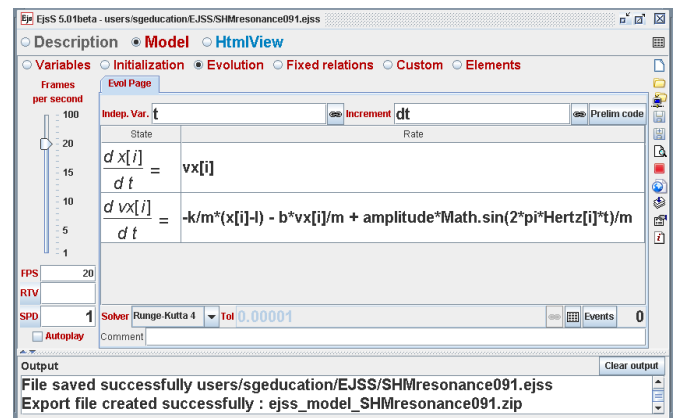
EjsS 5.01beta - users/sgeducation/EJSS/SHMresonance091.ejss

Description ◉ Model HtmlView

Variables Initialization ◉ Evolution Fixed relations Custom Elements

Frames per second

100

20

15

10

5

1

Evol Page

Indep. Var. t

Increment dt

Prelim code

| State | Rate |
|---|---|
| $\frac{d\ x[i]}{d\ t} =$ | vx[i] |
| $\frac{d\ vx[i]}{d\ t} =$ | -k/m*(x[i]-l) - b*vx[i]/m + amplitude*Math.sin(2*pi*Hertz[i]*t)/m |

FPS 20

RTV

SPD 1

Autoplay

Solver Runge-Kutta 4 Tol 0.00001

Events 0

Comment

Output

Clear output

File saved successfully users/sgeducation/EJSS/SHMresonance091.ejss
Export file created successfully : ejss_model_SHMresonance091.zip